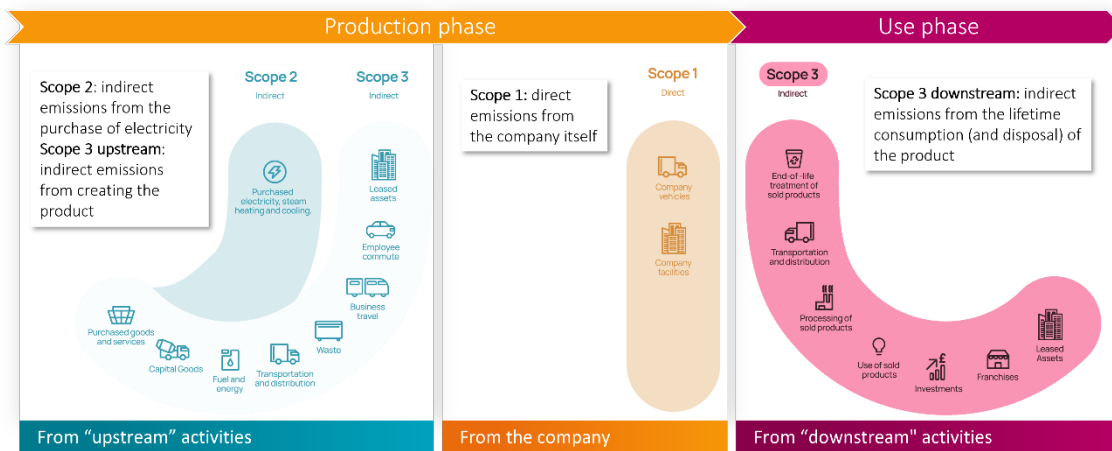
Production phase

Use phase

Scope 2: indirect emissions from the purchase of electricity
Scope 3 upstream: indirect emissions from creating the product

Scope 2
Indirect

Scope 3
Indirect

Purchased electricity, steam heating and cooling.

Leased assets

Employee commute

Business travel

Waste

Transportation and distribution

Fuel and energy

Capital Goods

Purchased goods and services

Scope 1: direct emissions from the company itself

Scope 1
Direct

Company vehicles

Company facilities

Scope 3
Indirect

Scope 3 downstream: indirect emissions from the lifetime consumption (and disposal) of the product

End-of-life treatment of sold products

Transportation and distribution

Processing of sold products

Use of sold products

Investments

Franchises

Leased Assets

From “upstream” activities

From the company

From “downstream" activities